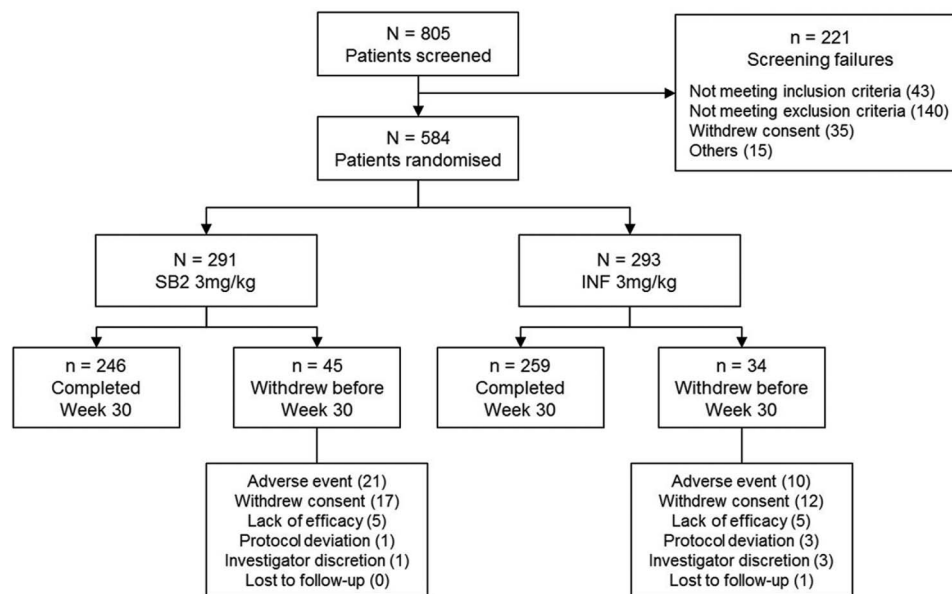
N = 805
Patients screened

n = 221
Screening failures

Not meeting inclusion criteria (43)
Not meeting exclusion criteria (140)
Withdrew consent (35)
Others (15)

N = 584
Patients randomised

N = 291
SB2 3mg/kg

N = 293
INF 3mg/kg

n = 246
Completed
Week 30

n = 45
Withdrew before
Week 30

n = 259
Completed
Week 30

n = 34
Withdrew before
Week 30

Adverse event (21)
Withdrew consent (17)
Lack of efficacy (5)
Protocol deviation (1)
Investigator discretion (1)
Lost to follow-up (0)

Adverse event (10)
Withdrew consent (12)
Lack of efficacy (5)
Protocol deviation (3)
Investigator discretion (3)
Lost to follow-up (1)